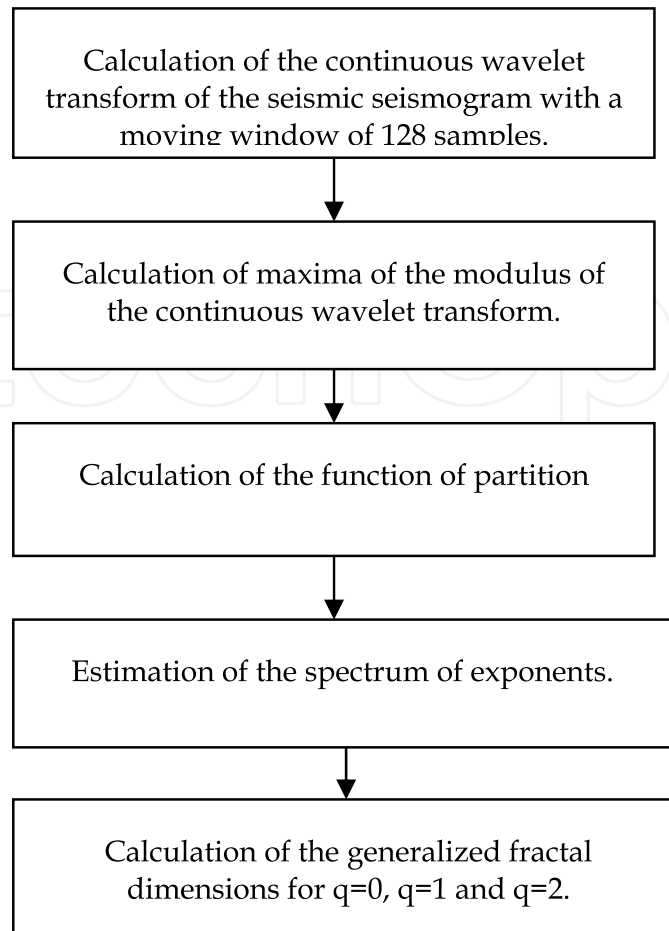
Calculation of the continuous wavelet transform of the seismic seismogram with a moving window of 128 samples.

Calculation of maxima of the modulus of the continuous wavelet transform.

Calculation of the function of partition

Estimation of the spectrum of exponents.

Calculation of the generalized fractal dimensions for q=0, q=1 and q=2.